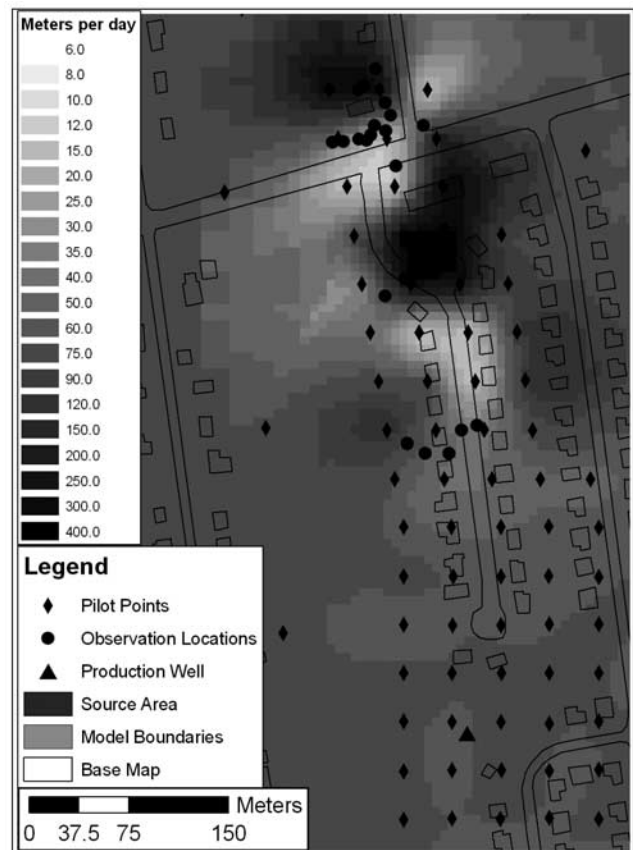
Meters per day
6.0
8.0
10.0
12.0
15.0
20.0
25.0
30.0
35.0
40.0
50.0
60.0
75.0
90.0
120.0
150.0
200.0
250.0
300.0
400.0

Legend
Pilot Points
Observation Locations
Production Well
Source Area
Model Boundaries
Base Map

Meters
0 37.5 75 150